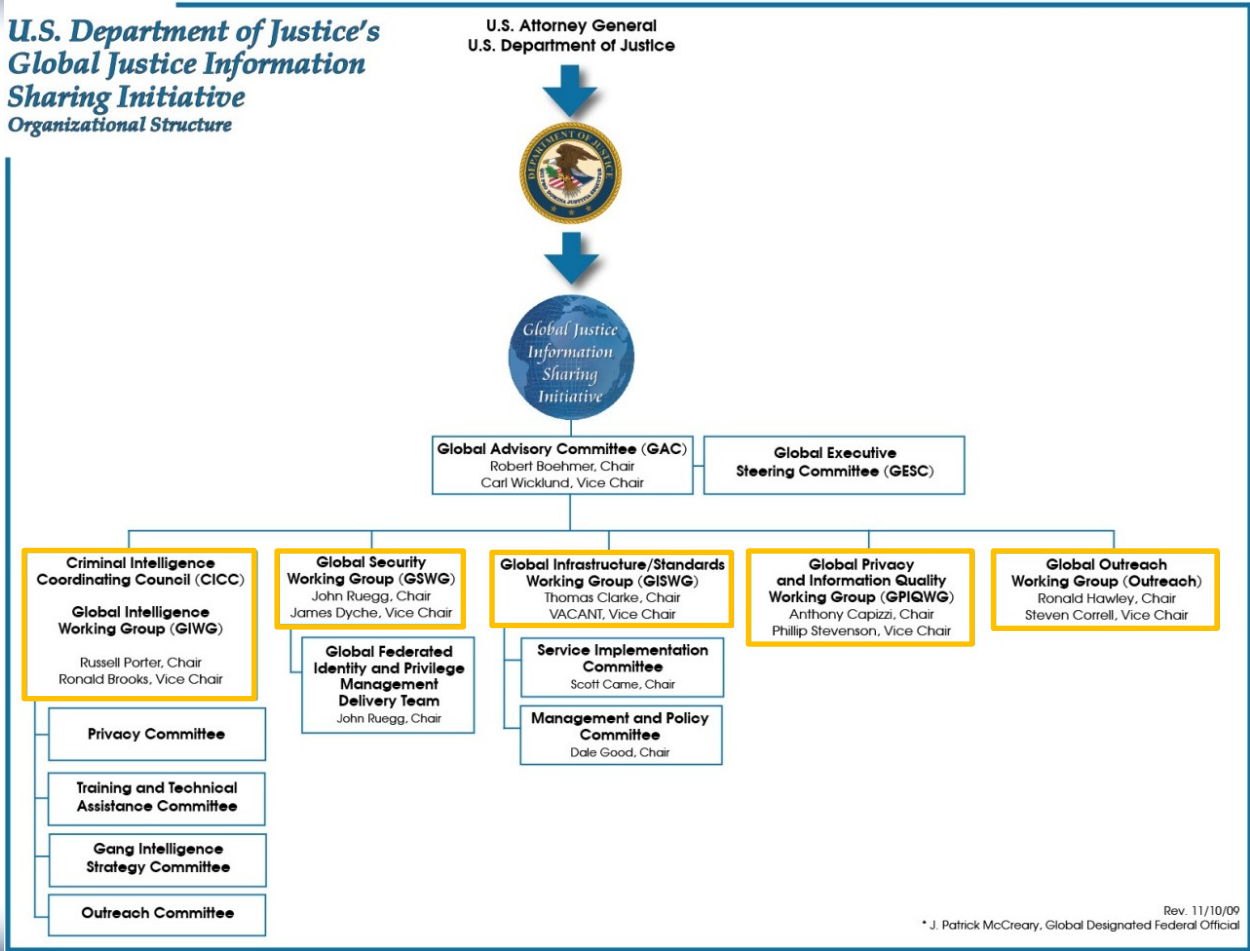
U.S. Department of Justice's Global Justice Information Sharing Initiative
Organizational Structure

U.S. Attorney General
U.S. Department of Justice

DEPARTMENT OF JUSTICE

Global Justice Information Sharing Initiative

Global Advisory Committee (GAC)
Robert Boehmer, Chair
Carl Wicklund, Vice Chair

Global Executive Steering Committee (GESC)

Criminal Intelligence Coordinating Council (CICC)

Global Intelligence Working Group (GIWG)

Russell Porter, Chair
Ronald Brooks, Vice Chair

Privacy Committee

Training and Technical Assistance Committee

Gang Intelligence Strategy Committee

Outreach Committee

Global Security Working Group (GSWG)
John Ruegg, Chair
James Dyche, Vice Chair

Global Federated Identity and Privilege Management Delivery Team
John Ruegg, Chair

Global Infrastructure/Standards Working Group (GISWG)
Thomas Clarke, Chair
VACANT, Vice Chair

Service Implementation Committee
Scott Came, Chair

Management and Policy Committee
Dale Good, Chair

Global Privacy and Information Quality Working Group (GPIQWG)
Anthony Capizzi, Chair
Phillip Stevenson, Vice Chair

Global Outreach Working Group (Outreach)
Ronald Hawley, Chair
Steven Correll, Vice Chair

Rev. 11/10/09
* J. Patrick McCreary, Global Designated Federal Official